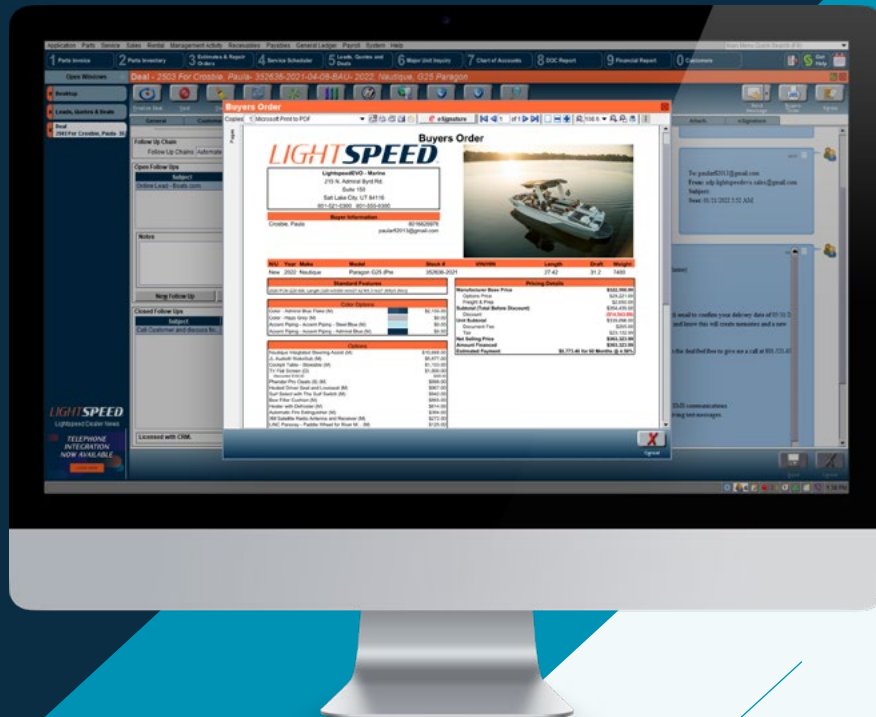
Application Parts Service Sales Rental Management Activity Receivables Payables General Ledger Payroll System Help

1 Parts Invoice
2 Parts Inventory
3 Estimates & Repair Orders
4 Service Scheduler
5 Leads, Quotes and Deals
6 Major Unit Inquiry
7 Chart of Accounts
8 DOC Report
9 Financial Report
0 Customers

Open Windows

Deal - 2503 For Crosbie, Paula- 352636-2021-04-08-BAU- 2022, Nautique, G25 Paragon

Desktop
Leads, Quotes & Deals
Deal 2503 For Crosbie, Paula- 3S

General
Follow Up Chain
Follow Up Chains
Open Follow Ups
Subject
Online Lead - Boats.com
Notes
New Follow Up
Closed Follow Ups
Subject
Call Customer and discuss fin...
Licensed with CRM.

LIGHTSPEED
Lightspeed Dealer News
TELEPHONE INTEGRATION NOW AVAILABLE

Buyers Order
Copies 1 Microsoft Print to PDF
eSignature
of 1
Pages

LIGHTSPEED
Buyers Order

LightspeedEVO - Marine
215 N. Admiral Byrd Rd.
Suite 150
Salt Lake City, UT 84116
801-521-0300 801-553-0300

Buyer Information
Crosbie, Paula 8016626978
paulaf2013@gmail.com

| N/U | Year | Make | Model | Stock # | VIN/HIN | Length | Draft | Weight |
|---|---|---|---|---|---|---|---|---|
| New | 2022 | Nautique | Paragon G25 (Pre | 352636-2021 | | 27-62 | 31.2 | 7400 |

Standard Features

Pricing Details
Manufacturer Base Price $322,900.00
Options Price $26,221.00
Freight & Prep $2,650.00
Subtotal (Total Before Discount) $354,430.00
Discount ($14,343.00)
Unit Subtotal $339,096.00
Document Fee $200.00
Tax $23,132.00
Net Selling Price $363,323.00
Amount Financed $363,323.00
Estimated Payment $2,773.46 for 60 Months @ 4.50%

Color Options
Color - Admiral Blue Flake (M) $2,150.00
Color - Hazy Grey (M) $0.00
Accent Piping - Accent Piping - Steel Blue (M) $0.00
Accent Piping - Accent Piping - Admiral Blue (M) $0.00

Options
Nautique Integrated Steering Assist (M) $10,899.00
JL Audio Waterfalls (M) $5,477.00
Cockpit Table - Moveable (M) $1,100.00
TV Flat Screen (2) $1,800.00
Phender Pro Cleats (6) (M) $888.00
Heated Driver Seat and Loveseat (M) $867.00
Surf Select with The Surf Switch (M) $840.00
Bow Filler Cushion (M) $804.00
Heater with Defroster (M) $814.00
Automatic Fire Extinguisher (M) $384.00
SM Satellite Radio Antenna and Receiver (M) $272.00
LINC Panoray - Paddle Wheel for River M... (M) $125.00

To: paulaf2013@gmail.com
From: sdp.lightspeedevo.sales@gmail.com
Subject:
Sent: 05.31.2022 5:52 AM

Cancel
Attach
eSignature